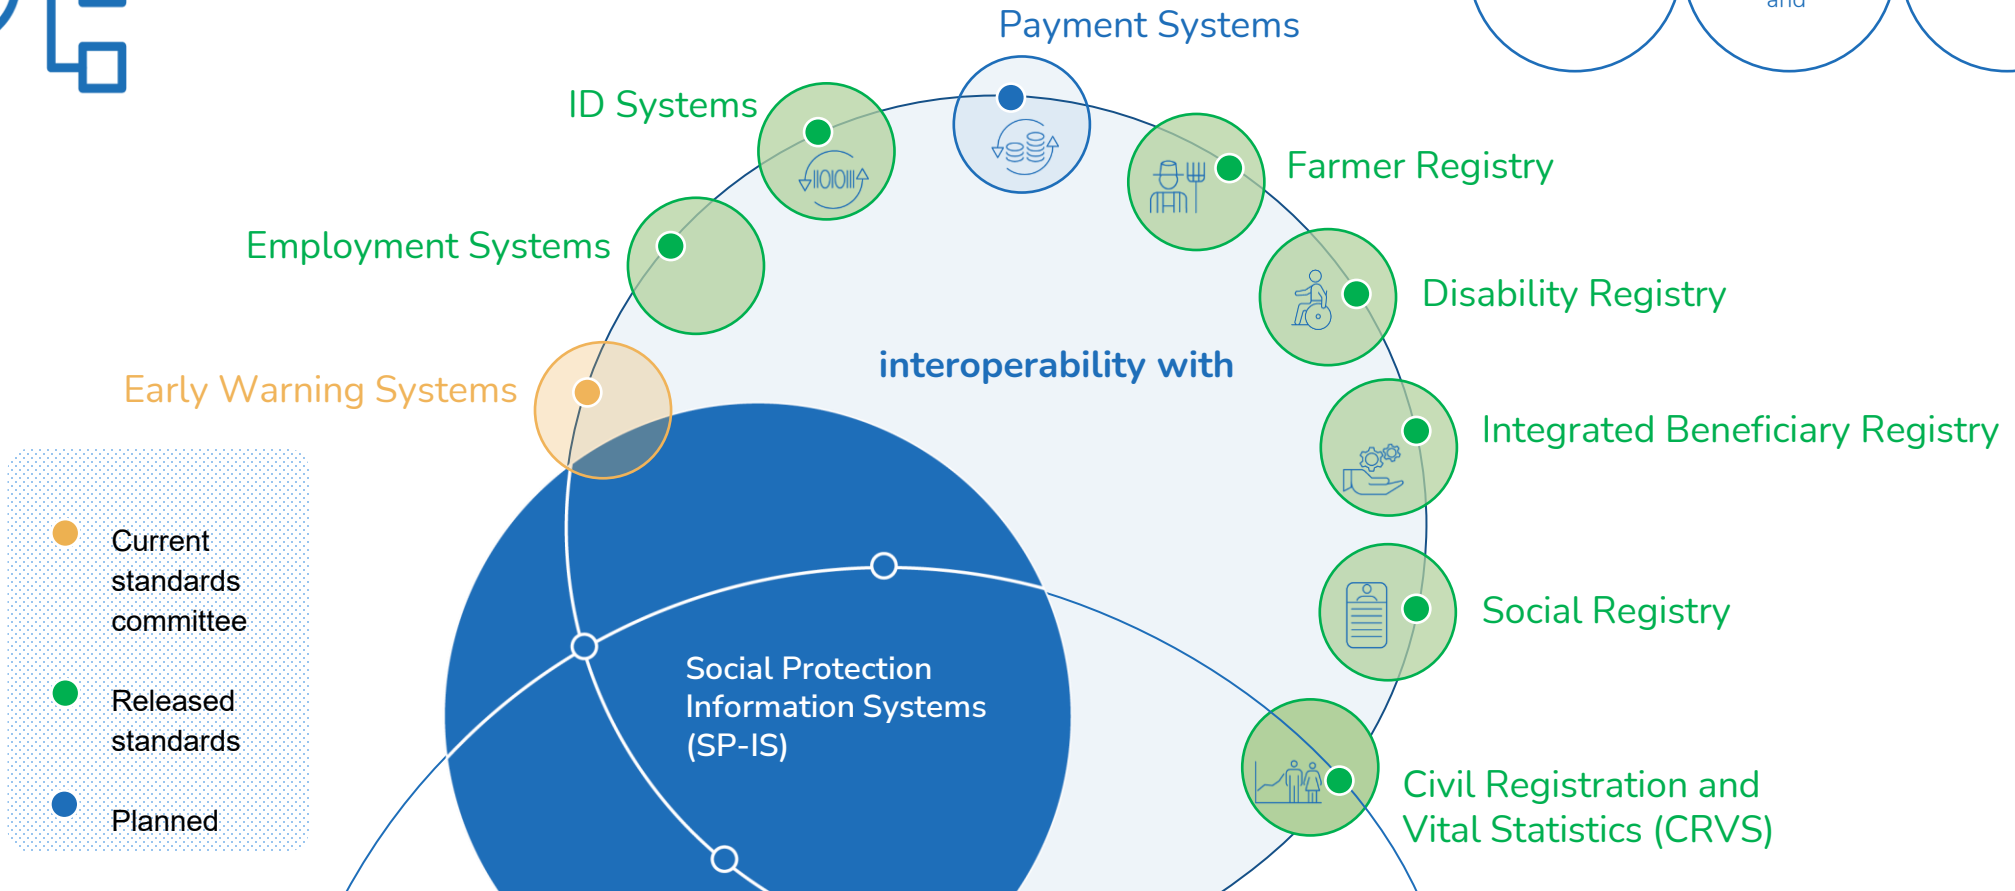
and

Payment Systems

ID Systems

Farmer Registry

Employment Systems

Disability Registry

interoperability with

Early Warning Systems

Integrated Beneficiary Registry

Current standards committee

Released standards

Planned

Social Registry

Social Protection Information Systems (SP-IS)

Civil Registration and Vital Statistics (CRVS)